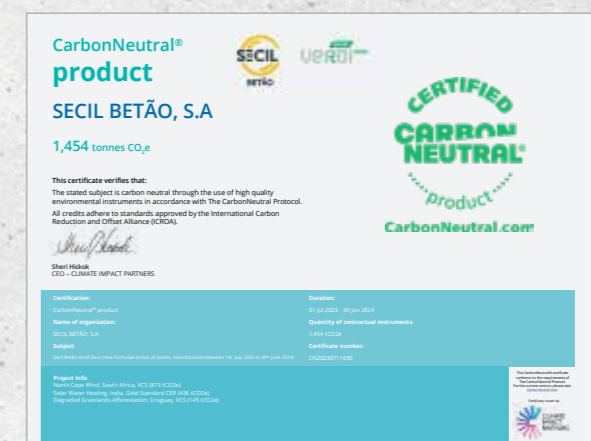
CarbonNeutral®
product

SECIL BETÃO

VERDI

SECIL BETÃO, S.A

1,454 tonnes $CO_2e$

CERTIFIED
CARBON
NEUTRAL®
product

CarbonNeutral.com

This certificate verifies that:
The stated subject is carbon neutral through the use of high quality environmental instruments in accordance with The CarbonNeutral Protocol.
All credits adhere to standards approved by the International Carbon Reduction and Offset Alliance (ICROA).

Sheri Hickok
CEO – CLIMATE IMPACT PARTNERS

Certification:
CarbonNeutral® product

Name of organization:
SECIL BETÃO, S.A

Subject:
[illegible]

Duration:
01 Jul 2023 – 30 Jun 2024

Quantity of contractual instruments:
1,454 tCO2e

Certificate number:
CN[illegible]

Project info:
North Cape Wind, South Africa, VCS (873 tCO2e)
Solar Water Heating, India, Gold Standard CER (436 tCO2e)
Degraded Grasslands Afforestation, Uruguay, VCS (145 tCO2e)

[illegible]

Certificate issued by:
CLIMATE IMPACT PARTNERS